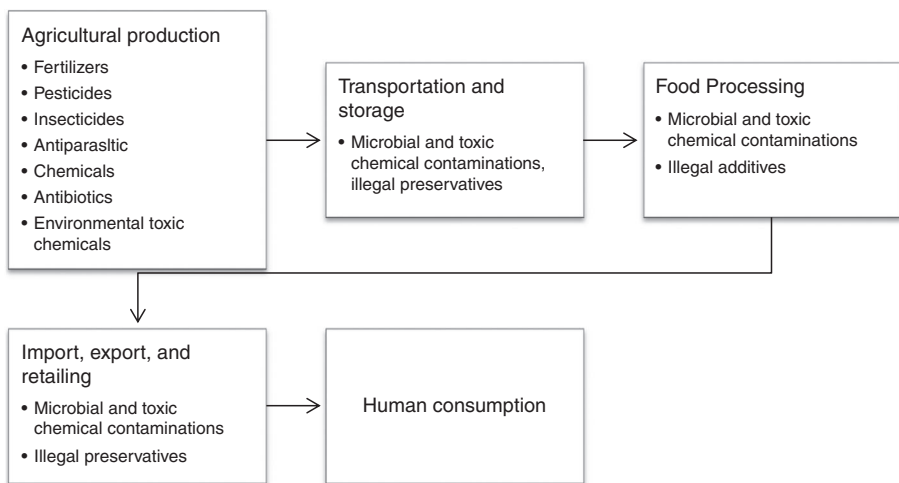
Agricultural production
• Fertilizers
• Pesticides
• Insecticides
• Antiparasltic
• Chemicals
• Antibiotics
• Environmental toxic chemicals

Transportation and storage
• Microbial and toxic chemical contaminations, illegal preservatives

Food Processing
• Microbial and toxic chemical contaminations
• Illegal additives

Import, export, and retailing
• Microbial and toxic chemical contaminations
• Illegal preservatives

Human consumption